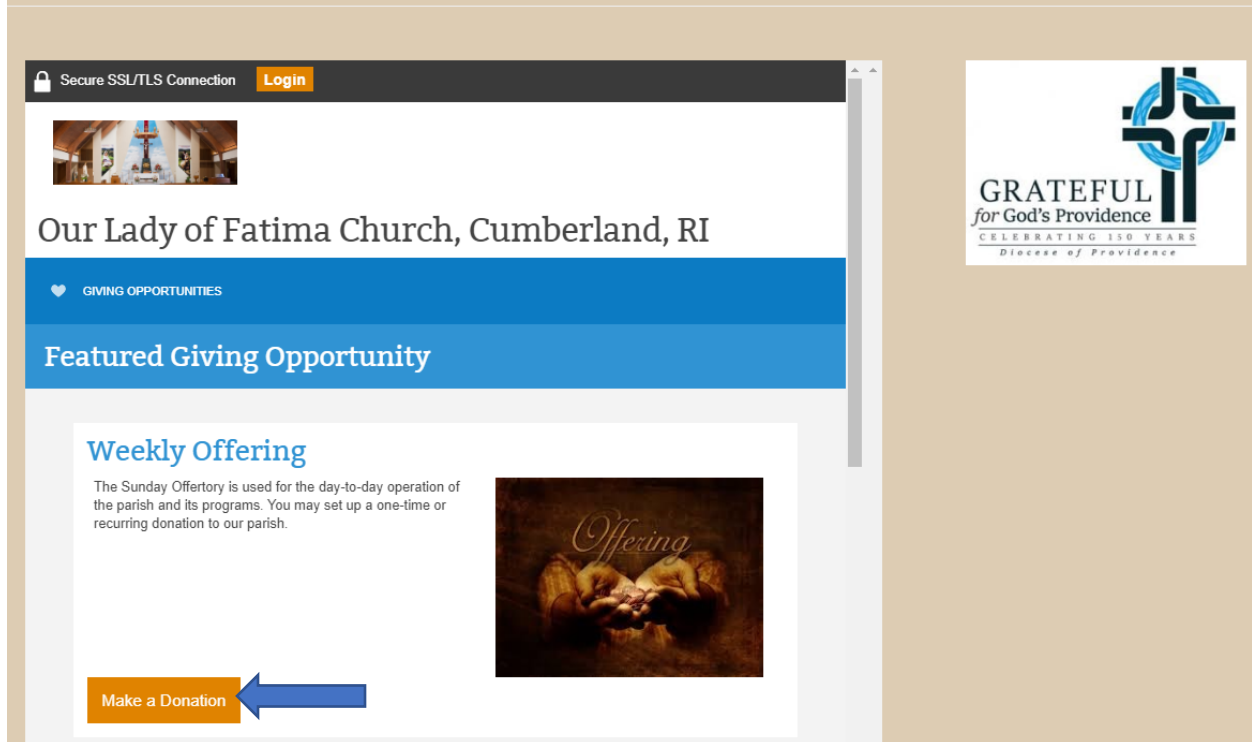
Secure SSL/TLS Connection Login

Our Lady of Fatima Church, Cumberland, RI

GIVING OPPORTUNITIES

Featured Giving Opportunity

Weekly Offering

The Sunday Offertory is used for the day-to-day operation of the parish and its programs. You may set up a one-time or recurring donation to our parish.

Offering

Make a Donation

GRATEFUL
for God's Providence
CELEBRATING 150 YEARS
Diocese of Providence